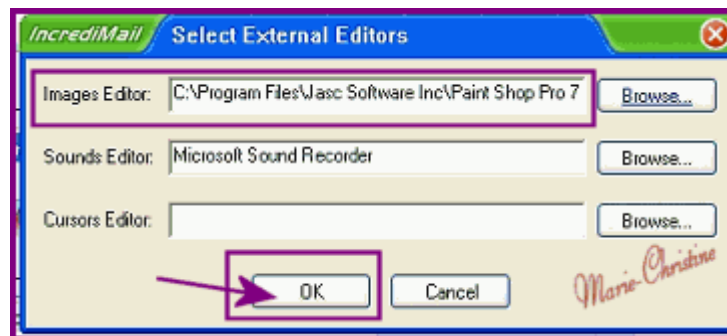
IncrediMail Select External Editors

Images Editor: C:\Program Files\Jasc Software Inc\Paint Shop Pro 7 Browse...

Sounds Editor: Microsoft Sound Recorder Browse...

Cursors Editor: Browse...

OK Cancel

Marie-Christine